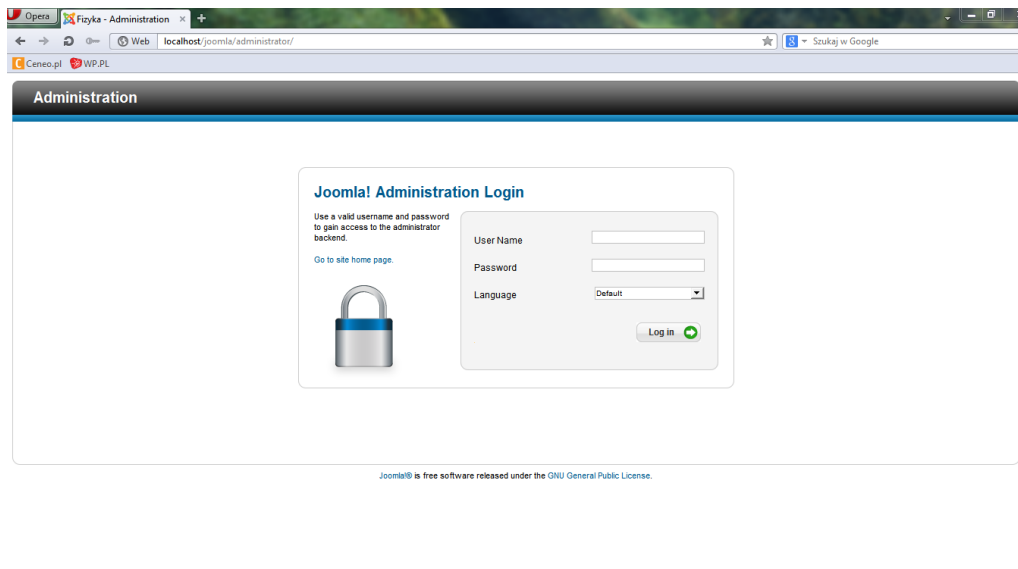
Opera
Fizyka - Administration ×
+
Web
localhost/joomla/administrator/
Szukaj w Google
Ceneo.pl
WP.PL

Administration

Joomla! Administration Login

Use a valid username and password to gain access to the administrator backend.

Go to site home page.

User Name
Password
Language
Default
Log in

Joomla!® is free software released under the GNU General Public License.